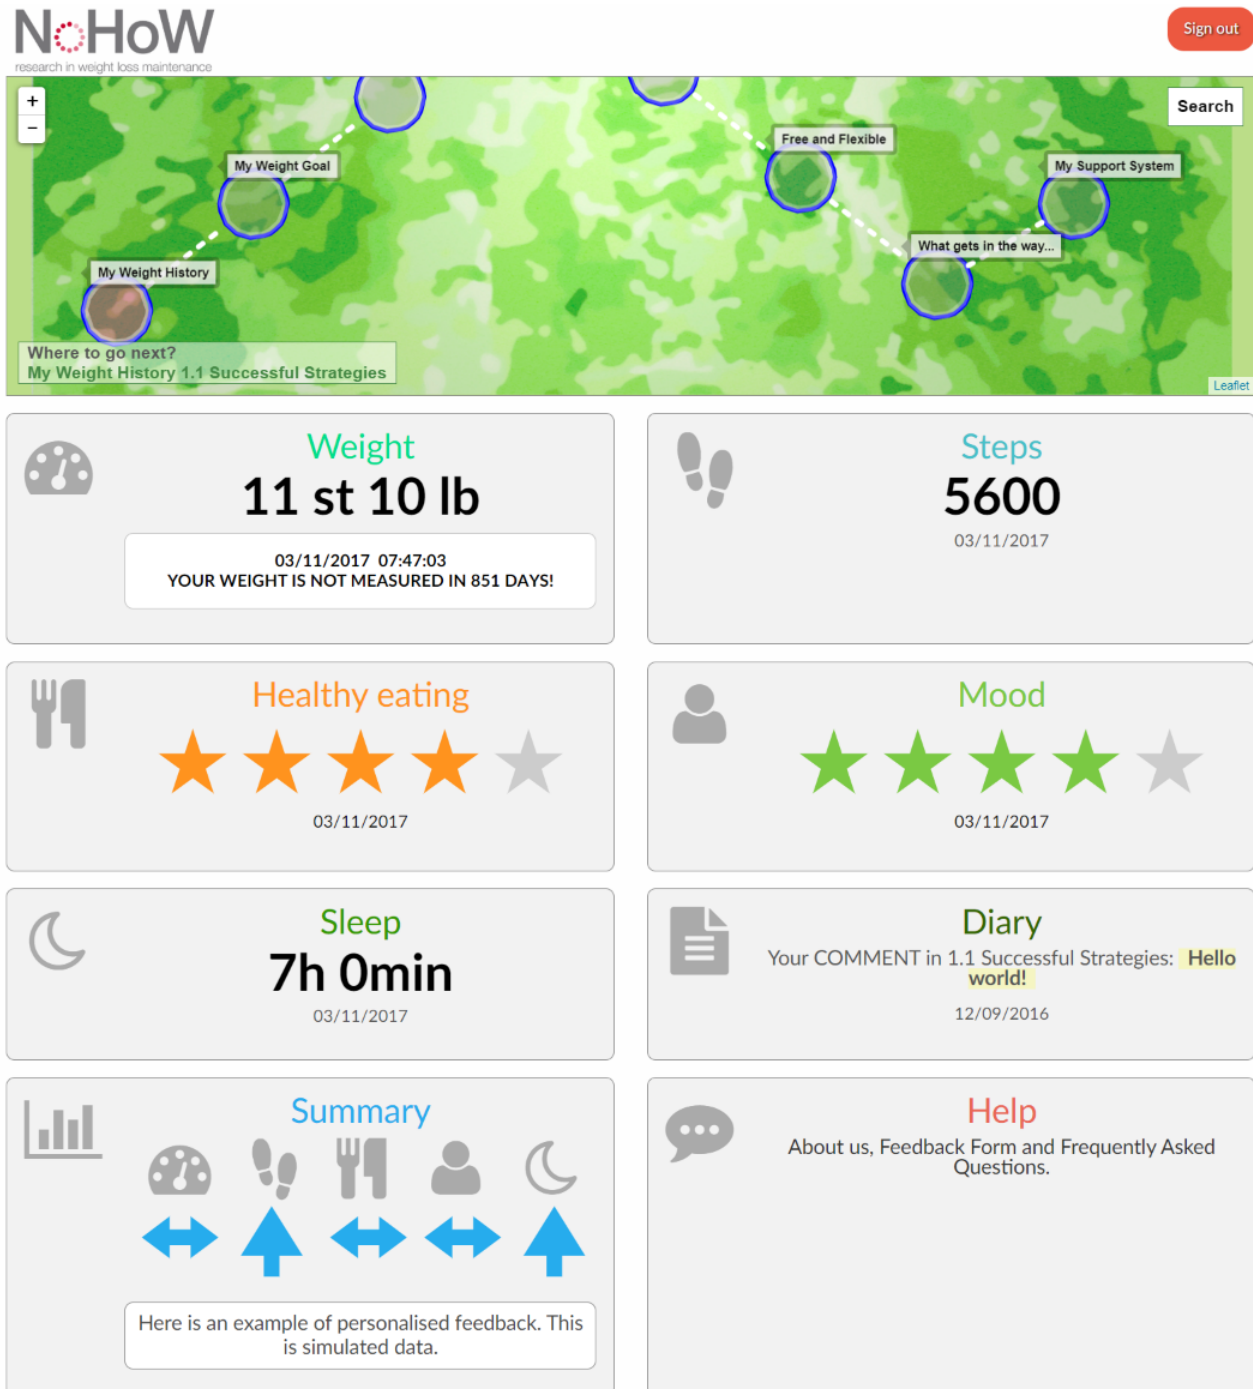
NoHoW
research in weight loss maintenance

Sign out

+
−

Search

My Weight Goal
Free and Flexible
My Support System
What gets in the way...
My Weight History

Where to go next?
My Weight History 1.1 Successful Strategies

Leaflet

Weight
11 st 10 lb
03/11/2017 07:47:03
YOUR WEIGHT IS NOT MEASURED IN 851 DAYS!

Steps
5600
03/11/2017

Healthy eating
03/11/2017

Mood
03/11/2017

Sleep
7h 0min
03/11/2017

Diary
Your COMMENT in 1.1 Successful Strategies: Hello world!
12/09/2016

Summary
Here is an example of personalised feedback. This is simulated data.

Help
About us, Feedback Form and Frequently Asked Questions.